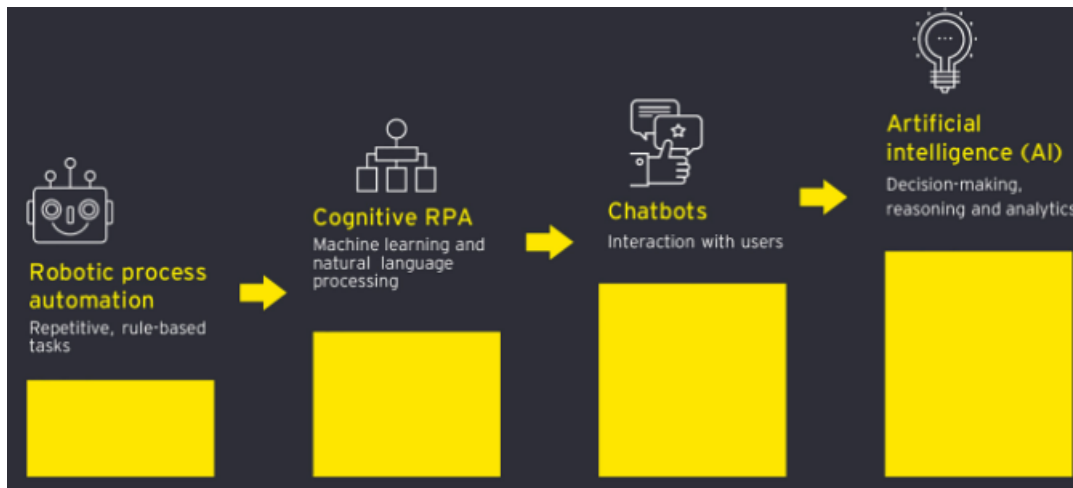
Robotic process automation
Repetitive, rule-based tasks

Cognitive RPA
Machine learning and natural language processing

Chatbots
Interaction with users

Artificial intelligence (AI)
Decision-making, reasoning and analytics